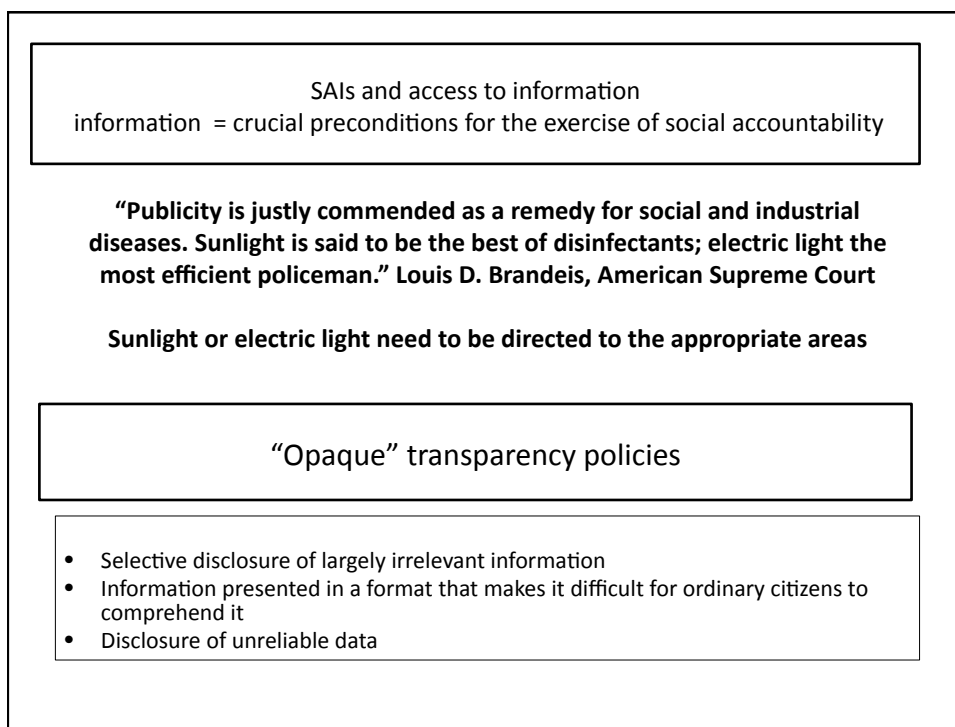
SAIs and access to information
information  = crucial preconditions for the exercise of social accountability

**“Publicity is justly commended as a remedy for social and industrial diseases. Sunlight is said to be the best of disinfectants; electric light the most efficient policeman.” Louis D. Brandeis, American Supreme Court**

**Sunlight or electric light need to be directed to the appropriate areas**

“Opaque” transparency policies

- Selective disclosure of largely irrelevant information
- Information presented in a format that makes it difficult for ordinary citizens to comprehend it
- Disclosure of unreliable data